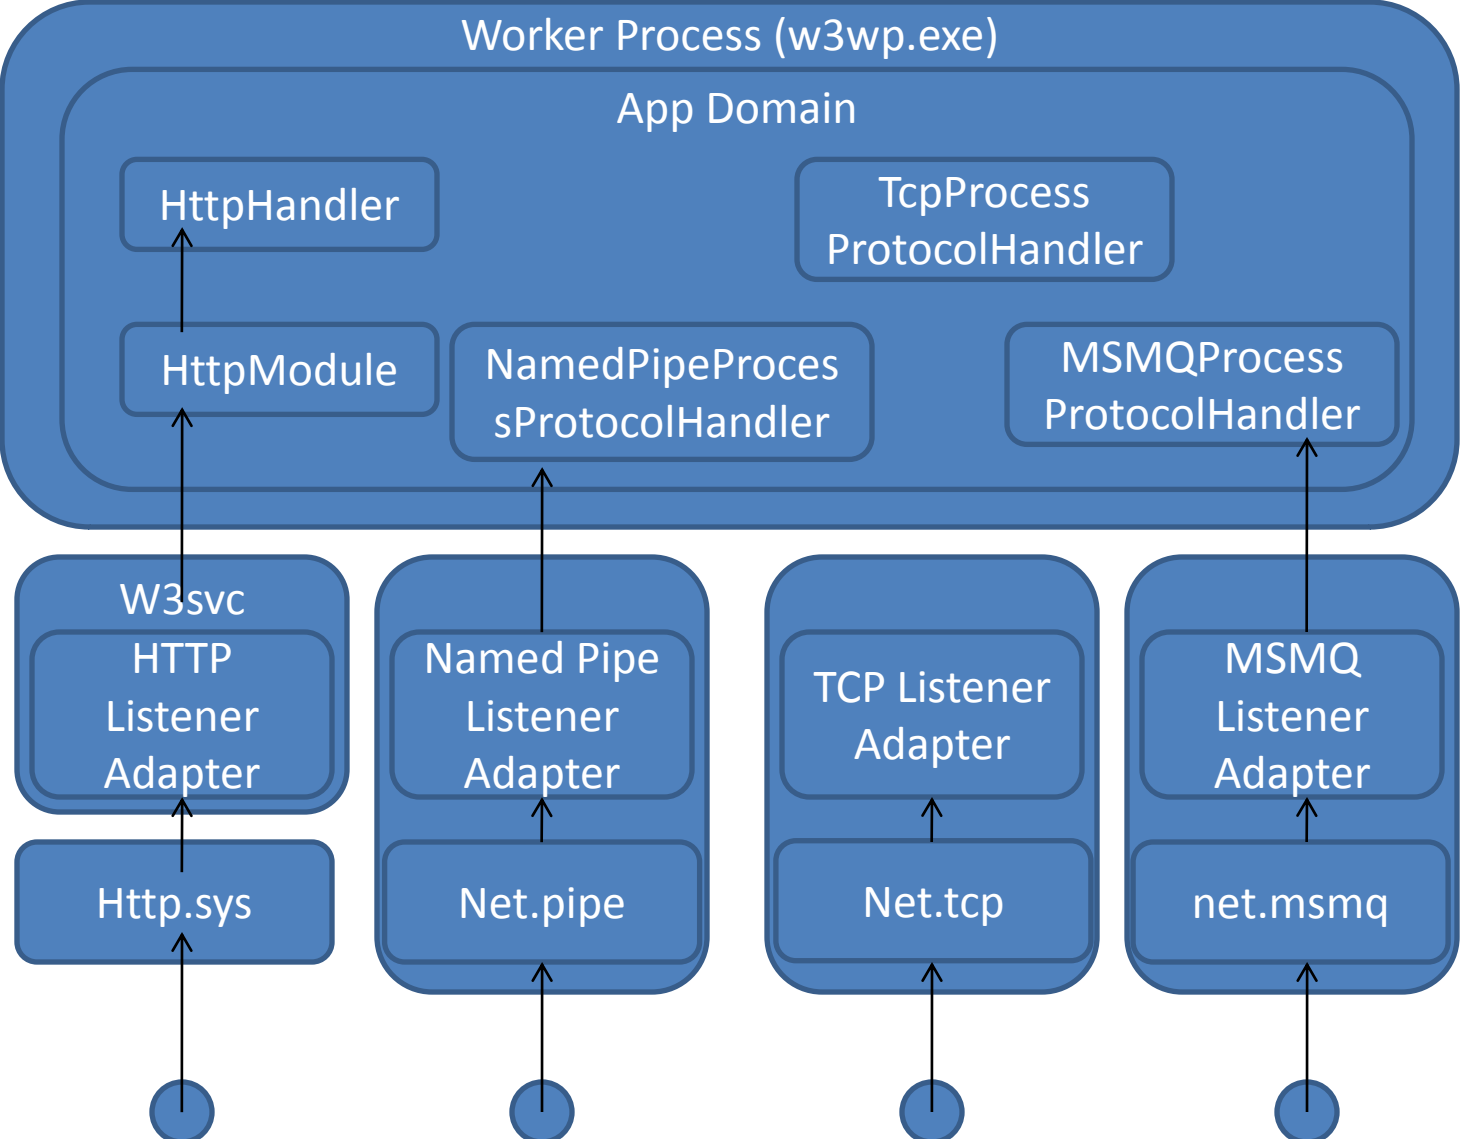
Worker Process (w3wp.exe)

App Domain

HttpHandler

TcpProcess ProtocolHandler

HttpModule

NamedPipeProces sProtocolHandler

MSMQProcess ProtocolHandler

W3svc

HTTP Listener Adapter

Named Pipe Listener Adapter

TCP Listener Adapter

MSMQ Listener Adapter

Http.sys

Net.pipe

Net.tcp

net.msmq